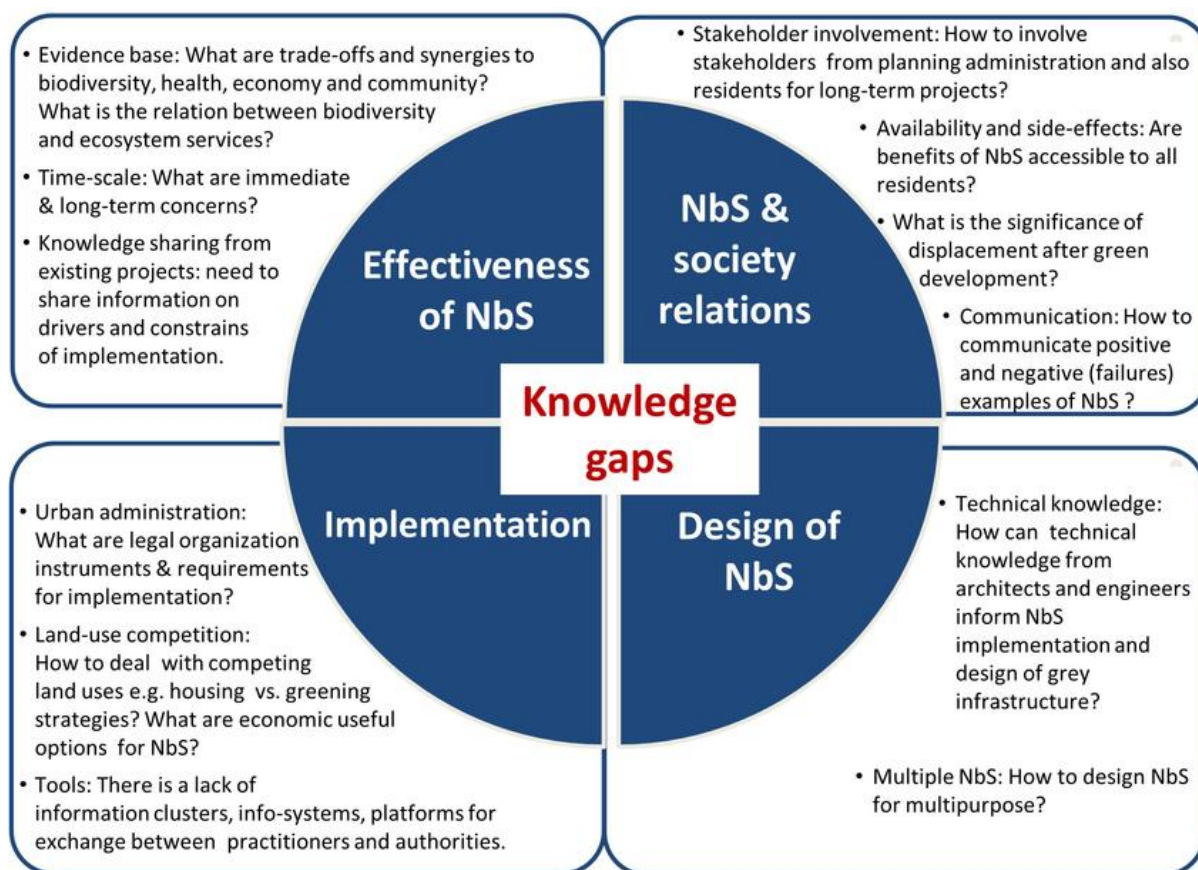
• Evidence base: What are trade-offs and synergies to biodiversity, health, economy and community? What is the relation between biodiversity and ecosystem services?

• Time-scale: What are immediate & long-term concerns?

• Knowledge sharing from existing projects: need to share information on drivers and constrains of implementation.

• Stakeholder involvement: How to involve stakeholders from planning administration and also residents for long-term projects?

• Availability and side-effects: Are benefits of NbS accessible to all residents?

• What is the significance of displacement after green development?

• Communication: How to communicate positive and negative (failures) examples of NbS ?

Effectiveness of NbS

NbS & society relations

Knowledge gaps

Implementation

Design of NbS

• Urban administration: What are legal organization instruments & requirements for implementation?

• Land-use competition: How to deal with competing land uses e.g. housing vs. greening strategies? What are economic useful options for NbS?

• Tools: There is a lack of information clusters, info-systems, platforms for exchange between practitioners and authorities.

• Technical knowledge: How can technical knowledge from architects and engineers inform NbS implementation and design of grey infrastructure?

• Multiple NbS: How to design NbS for multipurpose?